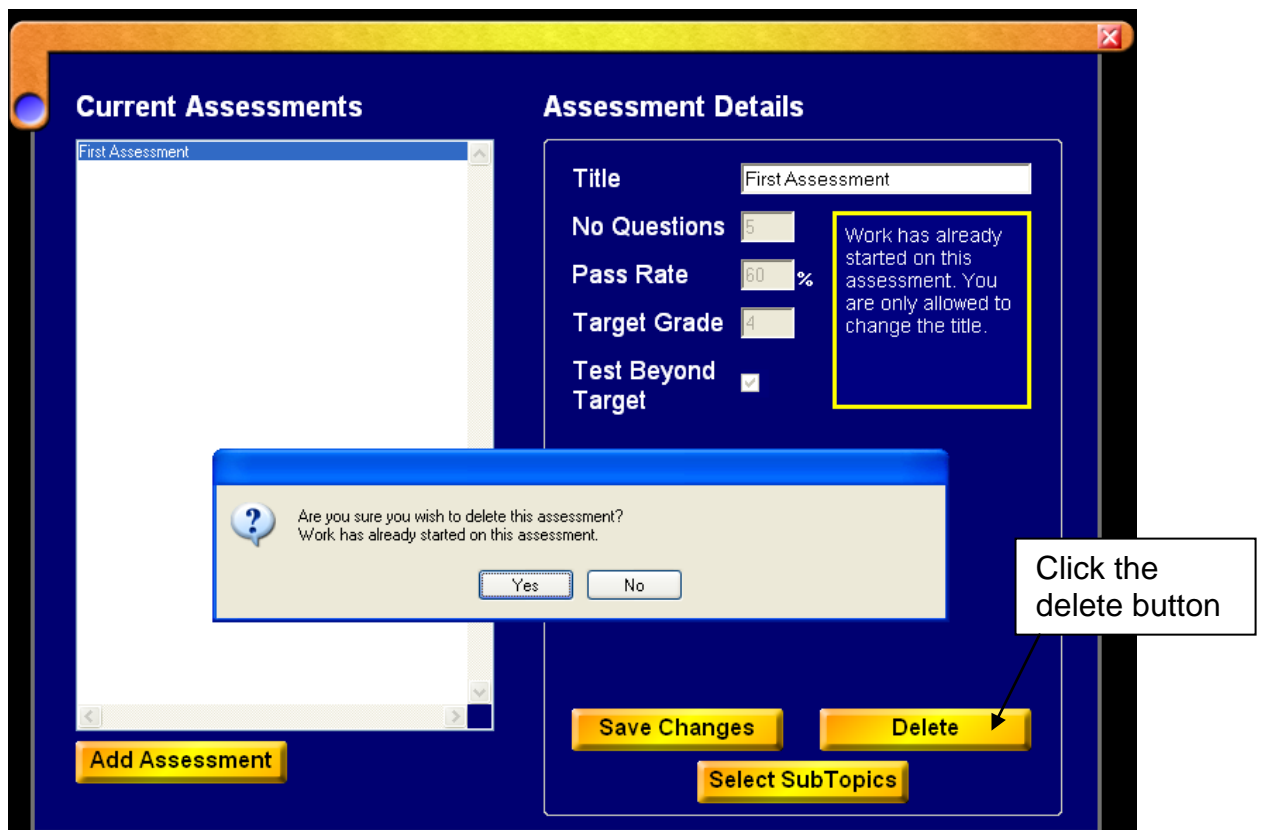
Current Assessments

First Assessment

Add Assessment

Assessment Details

Title First Assessment

No Questions 5

Pass Rate 60 %

Target Grade 4

Test Beyond Target

Work has already started on this assessment. You are only allowed to change the title.

Are you sure you wish to delete this assessment?
Work has already started on this assessment.

Yes No

Click the delete button

Save Changes

Delete

Select SubTopics